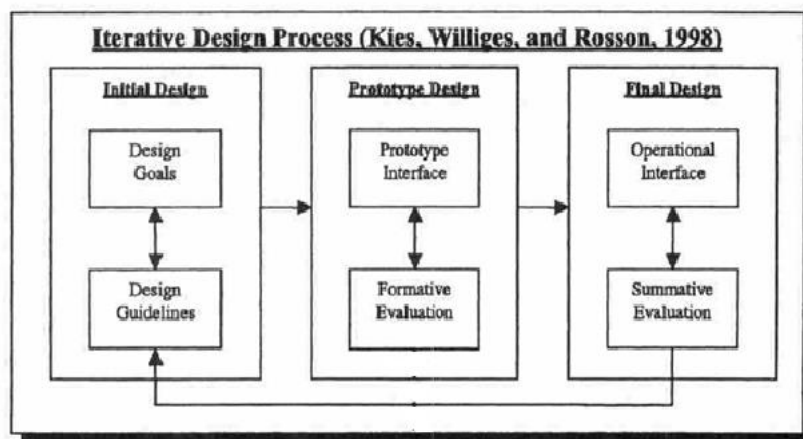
Iterative Design Process (Kies, Williges, and Rosson, 1998)

Initial Design

Design Goals

Design Guidelines

Prototype Design

Prototype Interface

Formative Evaluation

Final Design

Operational Interface

Summative Evaluation